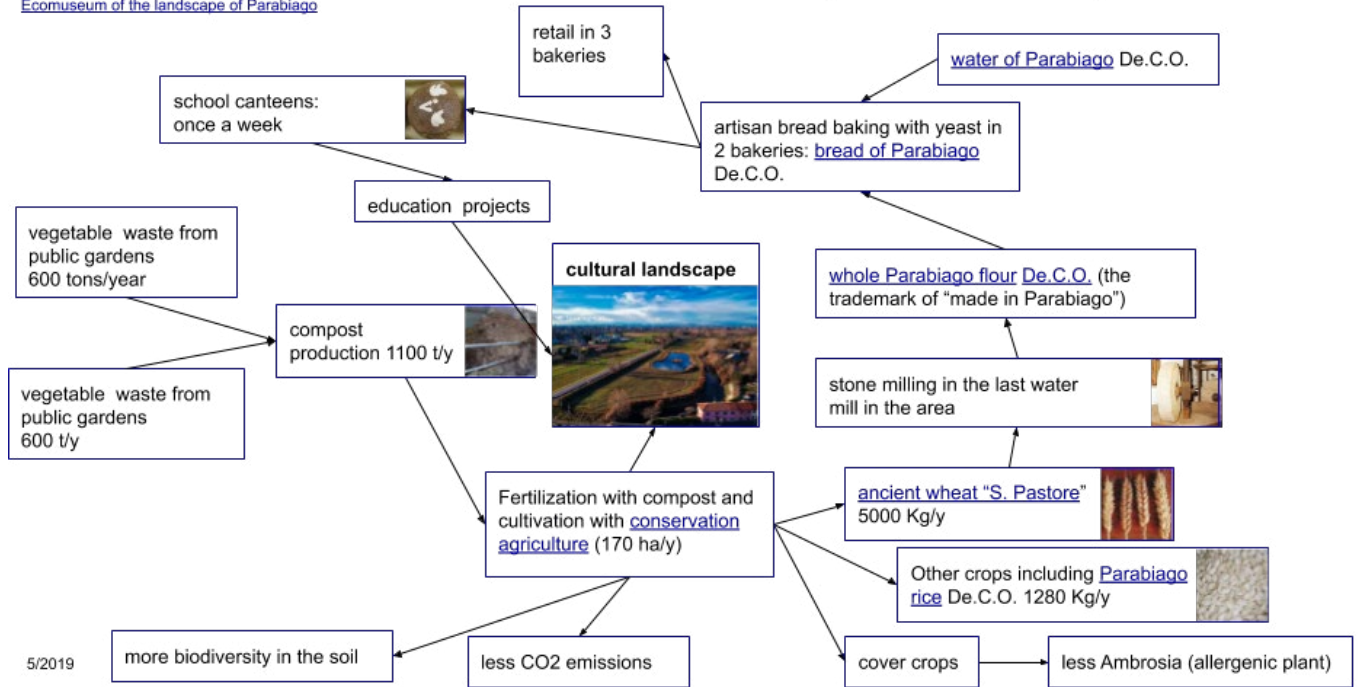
Ecomuseum of the landscape of Parabiago

retail in 3 bakeries

water of Parabiago De.C.O.

school canteens: once a week

artisan bread baking with yeast in 2 bakeries: bread of Parabiago De.C.O.

education projects

vegetable waste from public gardens 600 tons/year

cultural landscape

whole Parabiago flour De.C.O. (the trademark of “made in Parabiago”)

compost production 1100 t/y

vegetable waste from public gardens 600 t/y

stone milling in the last water mill in the area

ancient wheat “S. Pastore” 5000 Kg/y

Fertilization with compost and cultivation with conservation agriculture (170 ha/y)

Other crops including Parabiago rice De.C.O. 1280 Kg/y

5/2019

more biodiversity in the soil

less CO2 emissions

cover crops

less Ambrosia (allergenic plant)